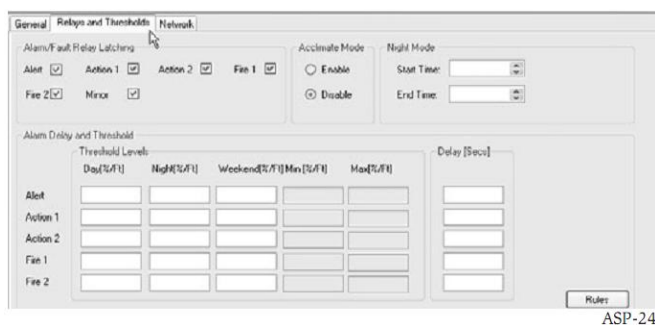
General | Relays and Thresholds | Network

Alarm/Fault Relay Latching

Alert ☑ Action 1 ☑ Action 2 ☑ Fire 1 ☑

Fire 2 ☑ Minor ☑

Acclimate Mode

○ Enable

⊙ Disable

Night Mode

Start Time:

End Time:

Alarm Delay and Threshold

Threshold Levels

| | Day(%/Ft) | Night(%/Ft) | Weekend(%/Ft) | Min (%/Ft) | Max(%/Ft) |
|---|---|---|---|---|---|
| Alert | | | | | |
| Action 1 | | | | | |
| Action 2 | | | | | |
| Fire 1 | | | | | |
| Fire 2 | | | | | |

Delay (Secs)

Rules

ASP-24